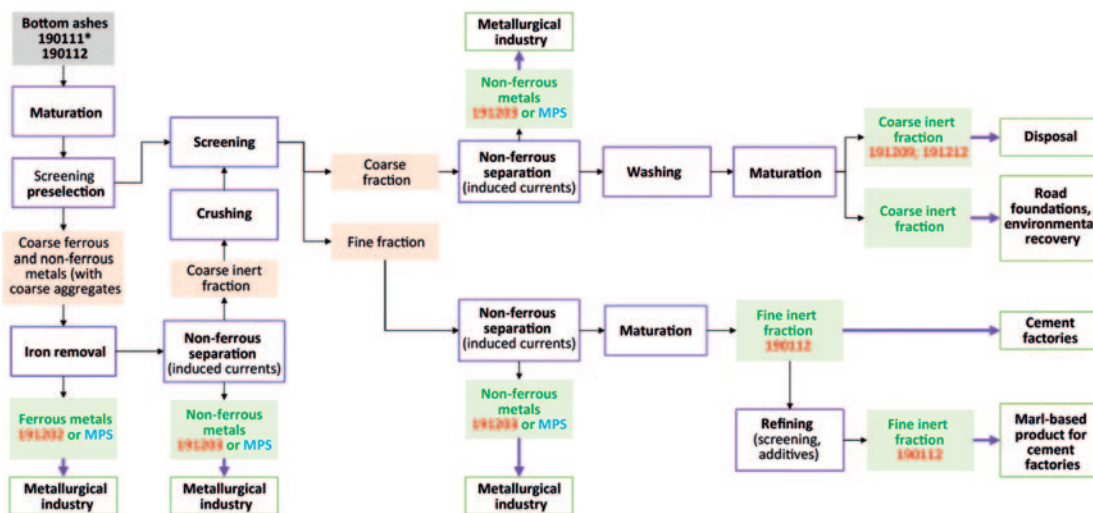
Bottom ashes 190111* 190112

Maturation

Screening preselection

Coarse ferrous and non-ferrous metals (with coarse aggregates

Iron removal

Ferrous metals 191202 or MPS

Metallurgical industry

Screening

Crushing

Coarse inert fraction

Non-ferrous separation (induced currents)

Non-ferrous metals 191203 or MPS

Metallurgical industry

Coarse fraction

Fine fraction

Metallurgical industry

Non-ferrous metals 191203 or MPS

Non-ferrous separation (induced currents)

Washing

Maturation

Coarse inert fraction 191209; 191212

Disposal

Coarse inert fraction

Road foundations, environmental recovery

Non-ferrous separation (induced currents)

Non-ferrous metals 191203 or MPS

Metallurgical industry

Maturation

Fine inert fraction 190112

Cement factories

Refining (screening, additives)

Fine inert fraction 190112

Marl-based product for cement factories